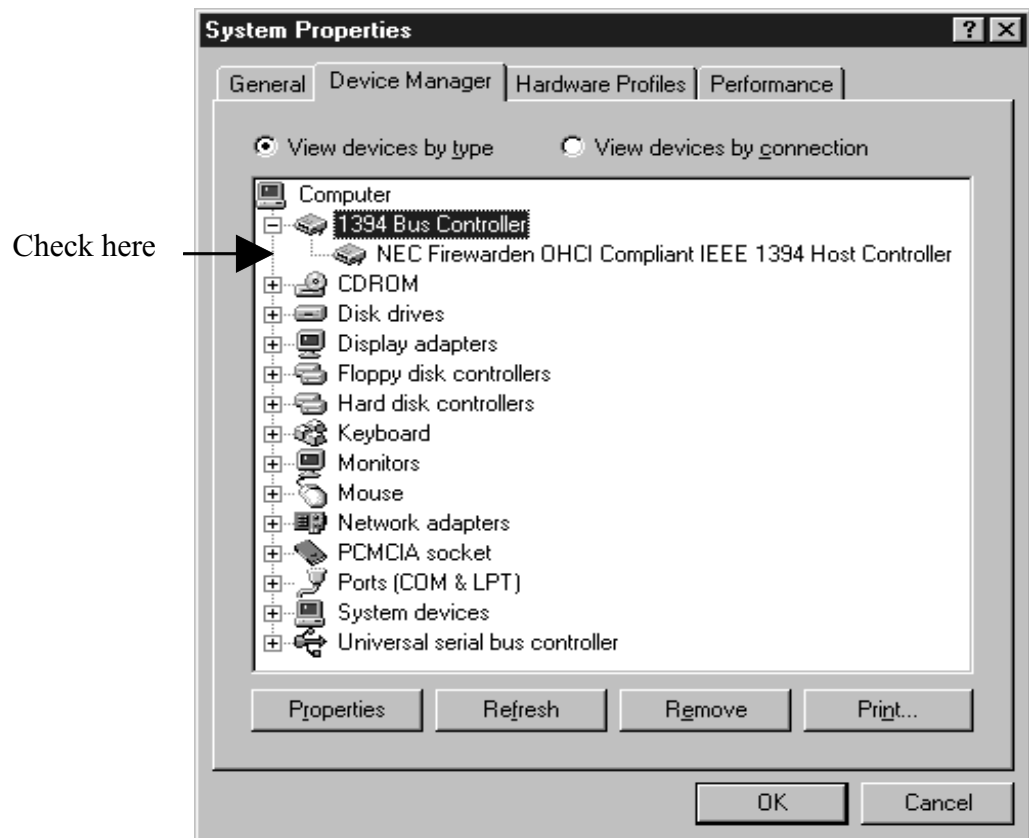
System Properties

? X

General | Device Manager | Hardware Profiles | Performance

View devices by type

View devices by connection

Check here

Computer
1394 Bus Controller
NEC Firewarden OHCI Compliant IEEE 1394 Host Controller
CDROM
Disk drives
Display adapters
Floppy disk controllers
Hard disk controllers
Keyboard
Monitors
Mouse
Network adapters
PCMCIA socket
Ports (COM & LPT)
System devices
Universal serial bus controller

Properties | Refresh | Remove | Print...

OK | Cancel